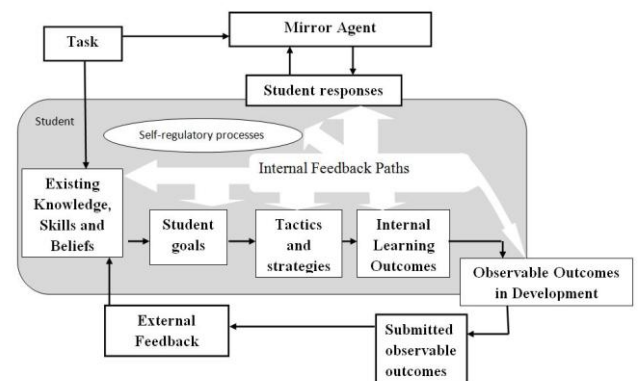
Task

Mirror Agent

Student responses

Student

Self-regulatory processes

Internal Feedback Paths

Existing Knowledge, Skills and Beliefs

Student goals

Tactics and strategies

Internal Learning Outcomes

Observable Outcomes in Development

External Feedback

Submitted observable outcomes